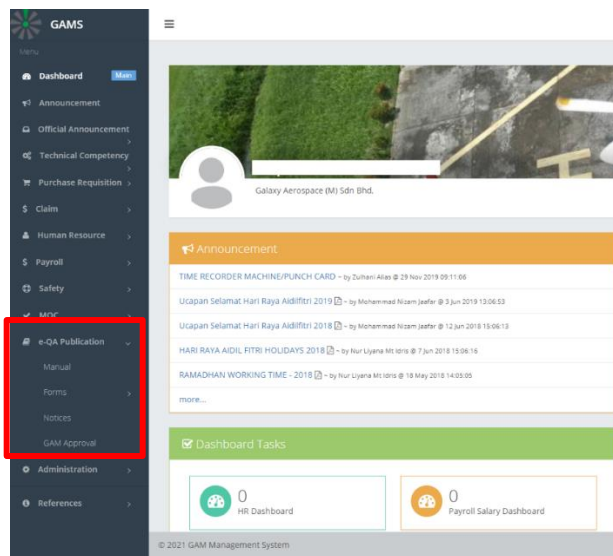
GAMS

Menu

Dashboard Main

Announcement

Official Announcement

Technical Competency

Purchase Requisition

Claim

Human Resource

Payroll

Safety

MOC

e-QA Publication

Manual

Forms

Notices

GAM Approval

Administration

References

Galaxy Aerospace (M) Sdn Bhd.

Announcement

TIME RECORDER MACHINE/PUNCH CARD ~ by Zulhairi Alias @ 29 Nov 2019 09:11:06

Ucapan Selamat Hari Raya Aidilfitri 2019 ~ by Mohammad Nizam Jaafar @ 3 Jun 2019 13:06:53

Ucapan Selamat Hari Raya Aidilfitri 2018 ~ by Mohammad Nizam Jaafar @ 12 Jun 2018 15:06:13

HARI RAYA AIDIL FITRI HOLIDAYS 2018 ~ by Nur Liyana Mt Idris @ 7 Jun 2018 15:06:16

RAMADHAN WORKING TIME - 2018 ~ by Nur Liyana Mt Idris @ 18 May 2018 14:05:05

more...

Dashboard Tasks

0
HR Dashboard

0
Payroll Salary Dashboard

© 2021 GAM Management System